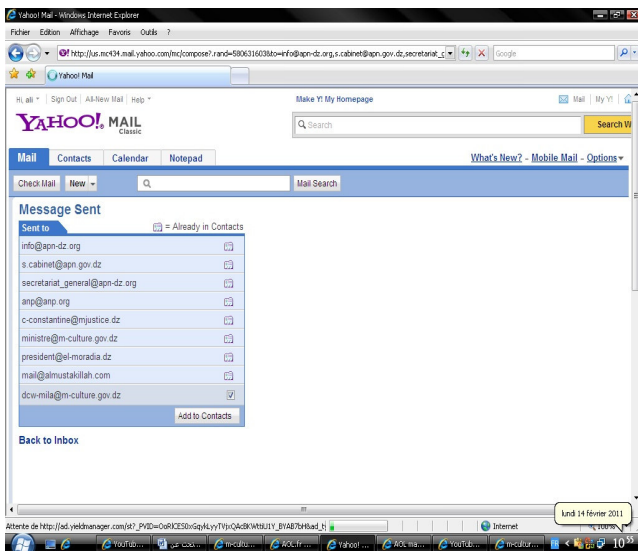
Yahoo! Mail - Windows Internet Explorer

Fichier Edition Affichage Favoris Outils ?

http://us.mc434.mail.yahoo.com/mc/compose?.rand=580631603&to=info@apn-dz.org,s.cabinet@apn.gov.dz,secretariat_g

Google

Yahoo! Mail

Hi, ali | Sign Out | All-New Mail | Help

Make Y! My Homepage

Mail | My Y!

YAHOO! MAIL Classic

Search

Search W

Mail | Contacts | Calendar | Notepad

What's New? - Mobile Mail - Options

Check Mail | New

Mail Search

Message Sent

Sent to

= Already in Contacts

info@apn-dz.org

s.cabinet@apn.gov.dz

secretariat_general@apn-dz.org

anp@anp.org

c-constantine@mjustice.dz

ministre@m-culture.gov.dz

president@el-moradia.dz

mail@almustakillah.com

dcw-mila@m-culture.gov.dz

Add to Contacts

Back to Inbox

Attente de http://ad.yieldmanager.com/st?_PVID=OoRICES0xGqyNLyyTVjxQAcBKWtIiU1Y_BYAB7bH&ad_t

Internet

lundi 14 février 2011

100%

YouTub... | m-cultur... | AOL.fr ... | Yahoo! ... | AOL ma... | YouTub... | m-cultur...

10:55